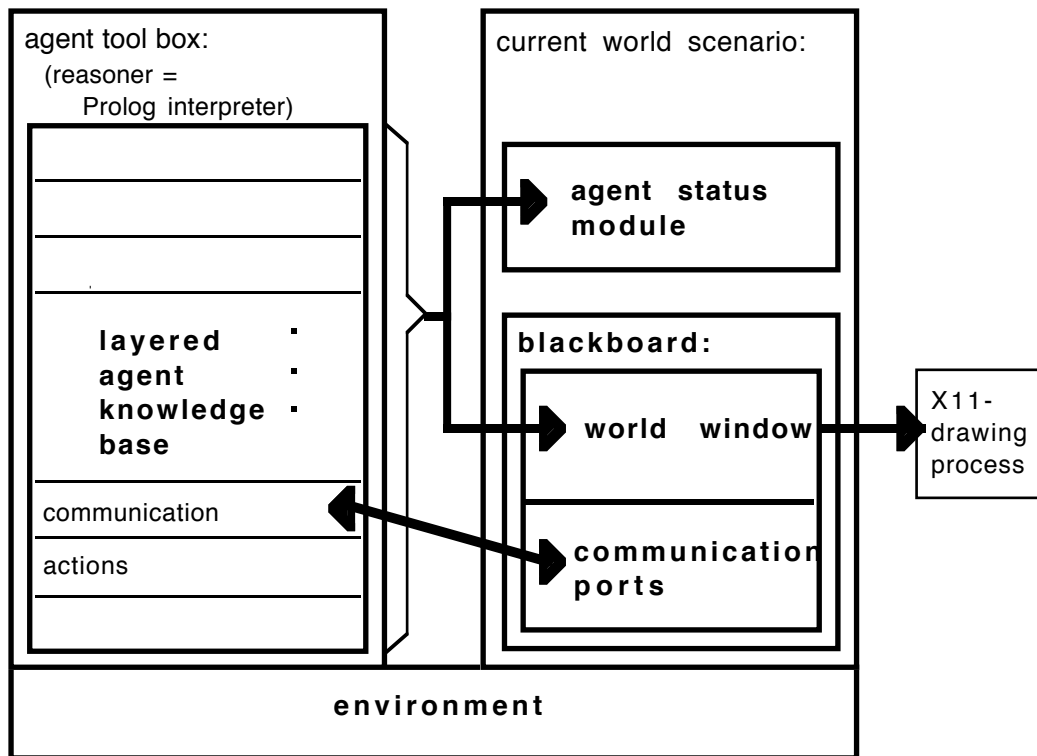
agent tool box:
(reasoner = Prolog interpreter)

layered agent knowledge base

communication

actions

current world scenario:

agent status module

blackboard:

world window

communication ports

X11-drawing process

environment